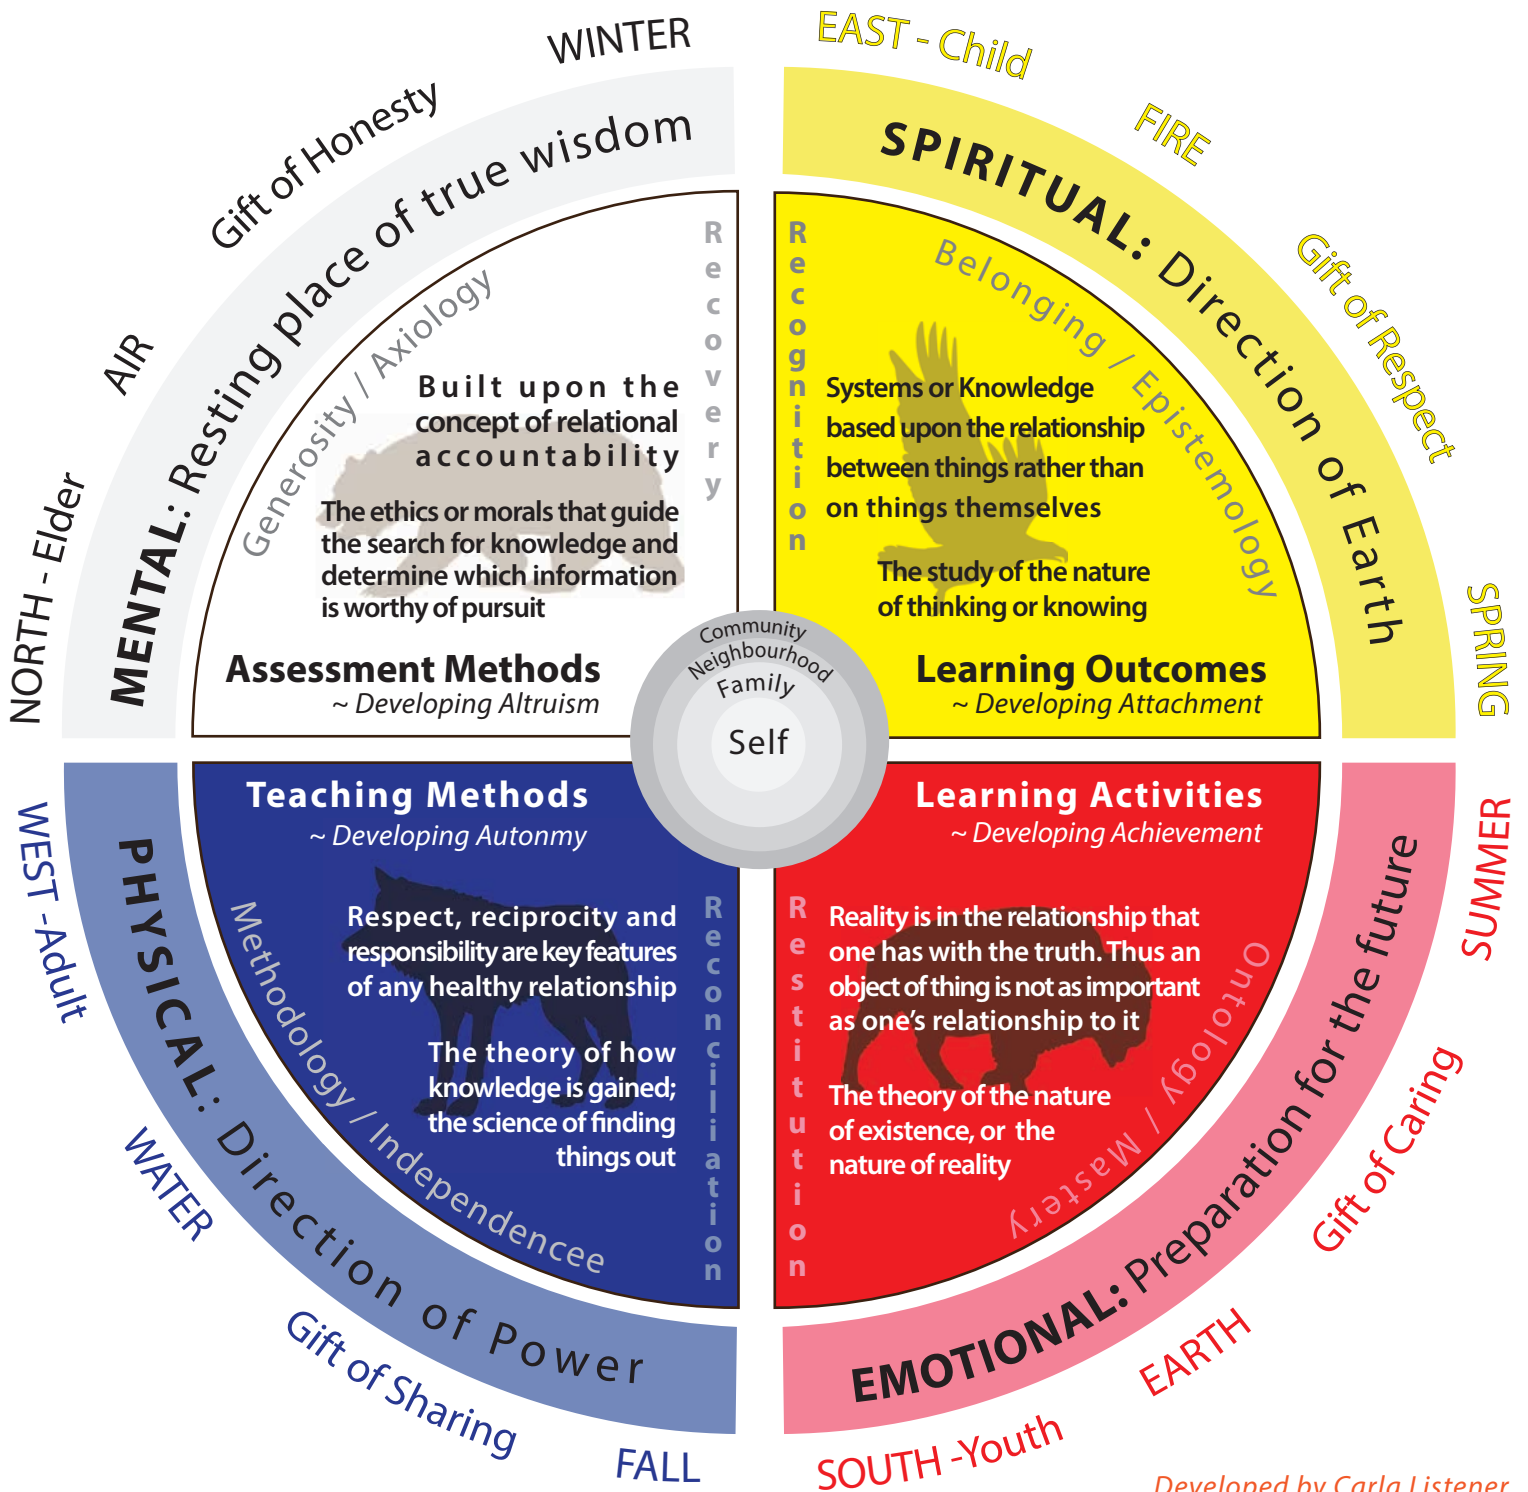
WINTER

Gift of Honesty

AIR

NORTH - Elder

MENTAL: Resting place of true wisdom

Generosity / Axiology

Recovery

Built upon the concept of relational accountability

The ethics or morals that guide the search for knowledge and determine which information is worthy of pursuit

Assessment Methods
~ Developing Altruism

EAST - Child

FIRE

Gift of Respect

SPRING

SPIRITUAL: Direction of Earth

Belonging / Epistemology

Recognition

Systems or Knowledge based upon the relationship between things rather than on things themselves

The study of the nature of thinking or knowing

Learning Outcomes
~ Developing Attachment

Community
Neighbourhood
Family
Self

Teaching Methods
~ Developing Autonmy

Methodology / Independencee

Reconciliation

Respect, reciprocity and responsibility are key features of any healthy relationship

The theory of how knowledge is gained; the science of finding things out

WEST -Adult

WATER

PHYSICAL: Direction of Power

Gift of Sharing

FALL

Learning Activities
~ Developing Achievement

Restitution

Reality is in the relationship that one has with the truth. Thus an object of thing is not as important as one's relationship to it

The theory of the nature of existence, or the nature of reality

Ontology / Mastery

SUMMER

EMOTIONAL: Preparation for the future

Gift of Caring

EARTH

SOUTH -Youth

Developed by Carla Listener